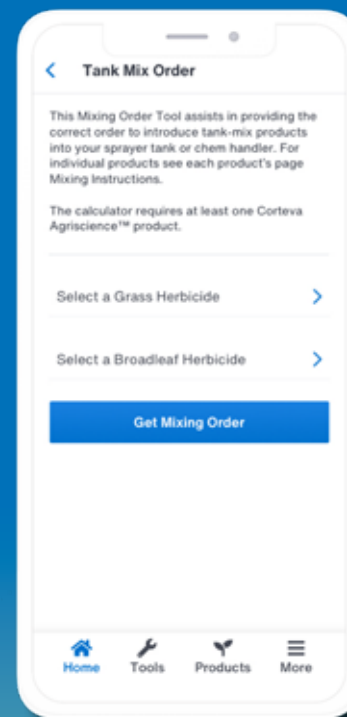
Tank Mix Order

This Mixing Order Tool assists in providing the correct order to introduce tank-mix products into your sprayer tank or chem handler. For individual products see each product's page Mixing Instructions.

The calculator requires at least one Corteva Agriscience™ product.

Select a Grass Herbicide

Select a Broadleaf Herbicide

Get Mixing Order

Home Tools Products More